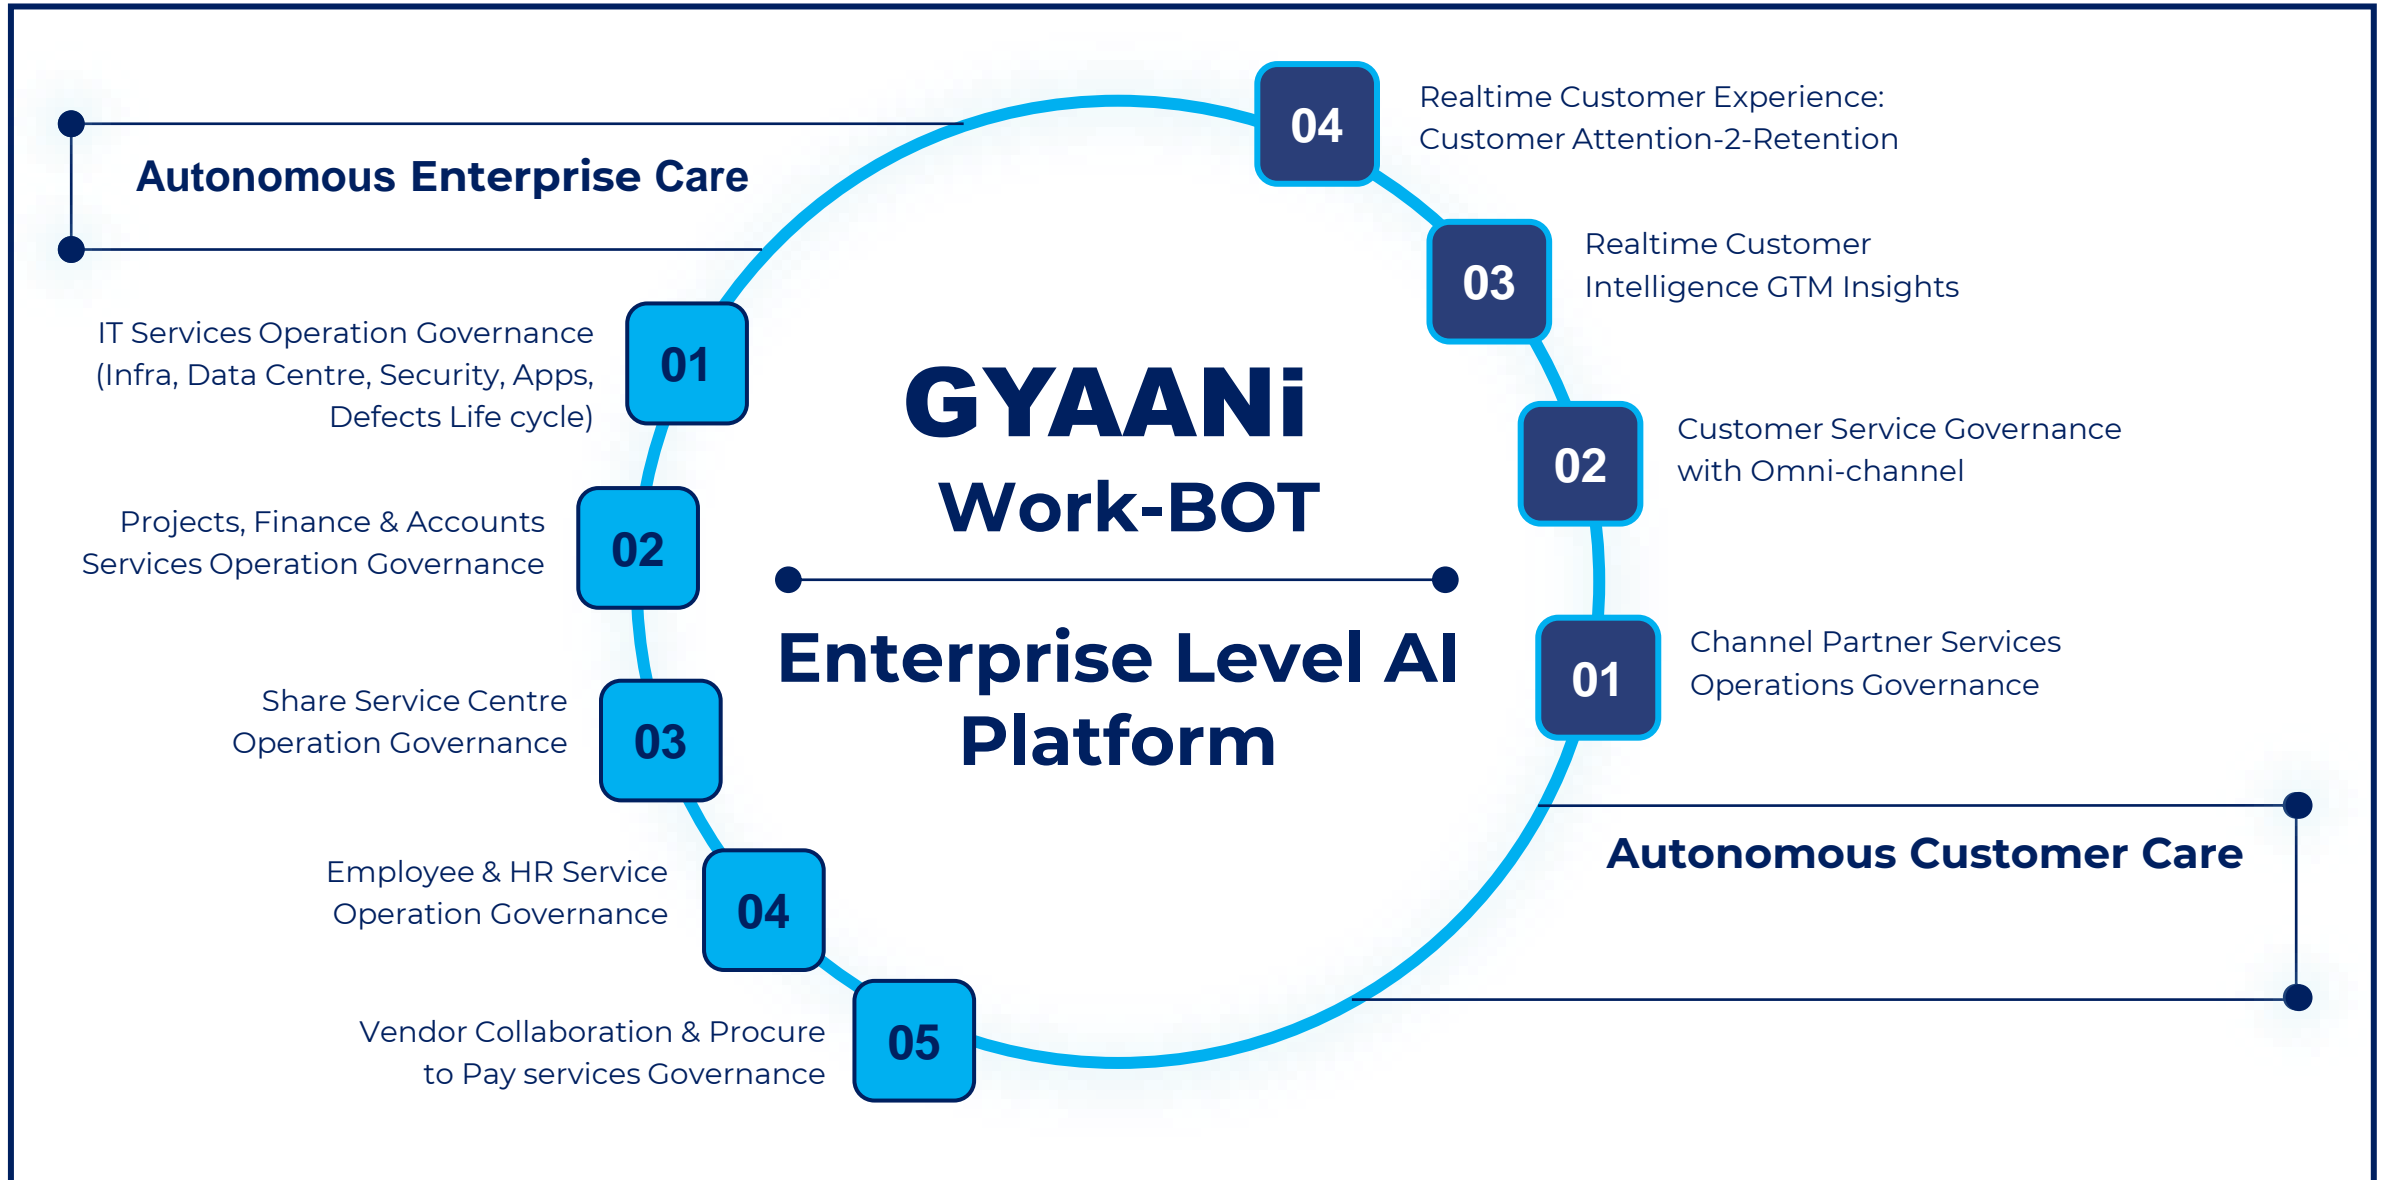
Autonomous Enterprise Care

IT Services Operation Governance (Infra, Data Centre, Security, Apps, Defects Life cycle)
01

Projects, Finance & Accounts Services Operation Governance
02

Share Service Centre Operation Governance
03

Employee & HR Service Operation Governance
04

Vendor Collaboration & Procure to Pay services Governance
05

GYAANi
Work-BOT

Enterprise Level AI Platform

04
Realtime Customer Experience: Customer Attention-2-Retention

03
Realtime Customer Intelligence GTM Insights

02
Customer Service Governance with Omni-channel

01
Channel Partner Services Operations Governance

Autonomous Customer Care